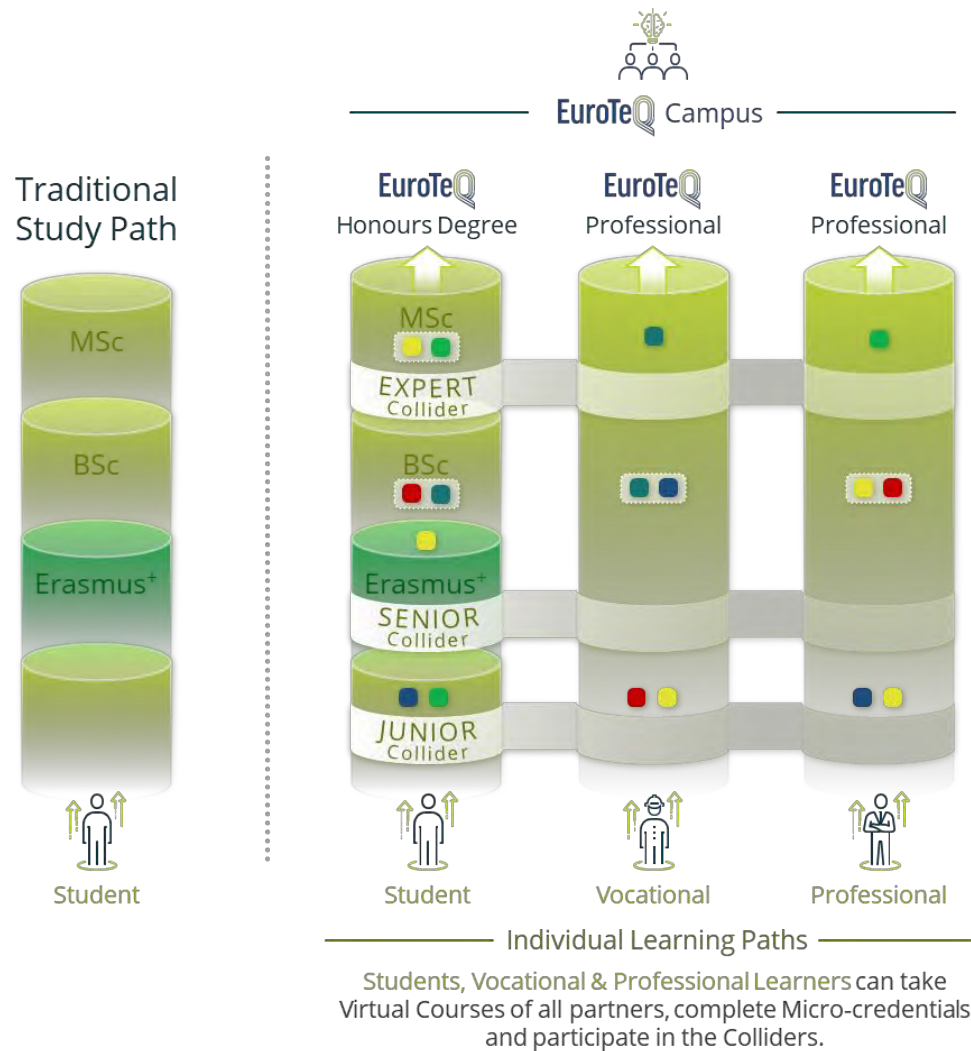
EuroTeQ Campus

Traditional Study Path

MSc

BSc

Erasmus$^+$

Student

EuroTeQ
Honours Degree

MSc

EXPERT
Collider

BSc

Erasmus$^+$

SENIOR
Collider

JUNIOR
Collider

Student

EuroTeQ
Professional

Vocational

EuroTeQ
Professional

Professional

Individual Learning Paths

Students, Vocational & Professional Learners can take Virtual Courses of all partners, complete Micro-credentials and participate in the Colliders.